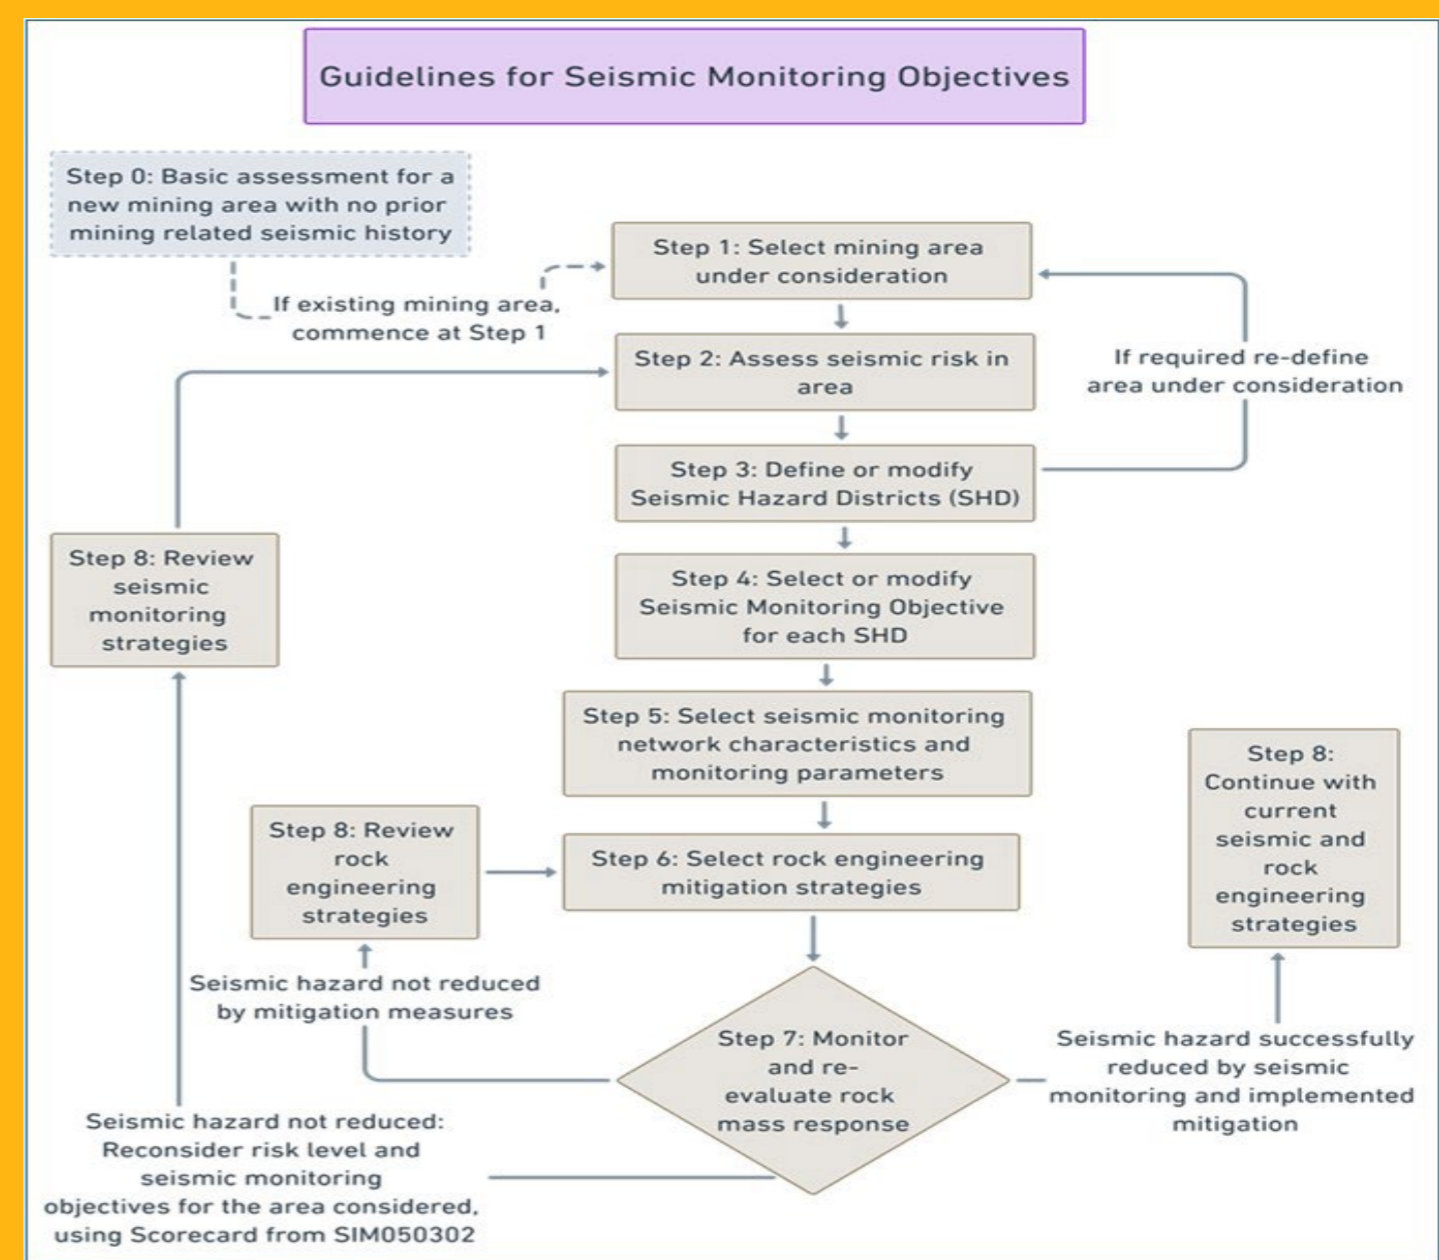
Guidelines for Seismic Monitoring Objectives

Step 0: Basic assessment for a new mining area with no prior mining related seismic history

If existing mining area, commence at Step 1

Step 1: Select mining area under consideration

If required re-define area under consideration

Step 2: Assess seismic risk in area

Step 3: Define or modify Seismic Hazard Districts (SHD)

Step 8: Review seismic monitoring strategies

Step 4: Select or modify Seismic Monitoring Objective for each SHD

Step 5: Select seismic monitoring network characteristics and monitoring parameters

Step 8: Continue with current seismic and rock engineering strategies

Step 8: Review rock engineering strategies

Step 6: Select rock engineering mitigation strategies

Seismic hazard not reduced by mitigation measures

Step 7: Monitor and re-evaluate rock mass response

Seismic hazard successfully reduced by seismic monitoring and implemented mitigation

Seismic hazard not reduced: Reconsider risk level and seismic monitoring objectives for the area considered, using Scorecard from SIM050302